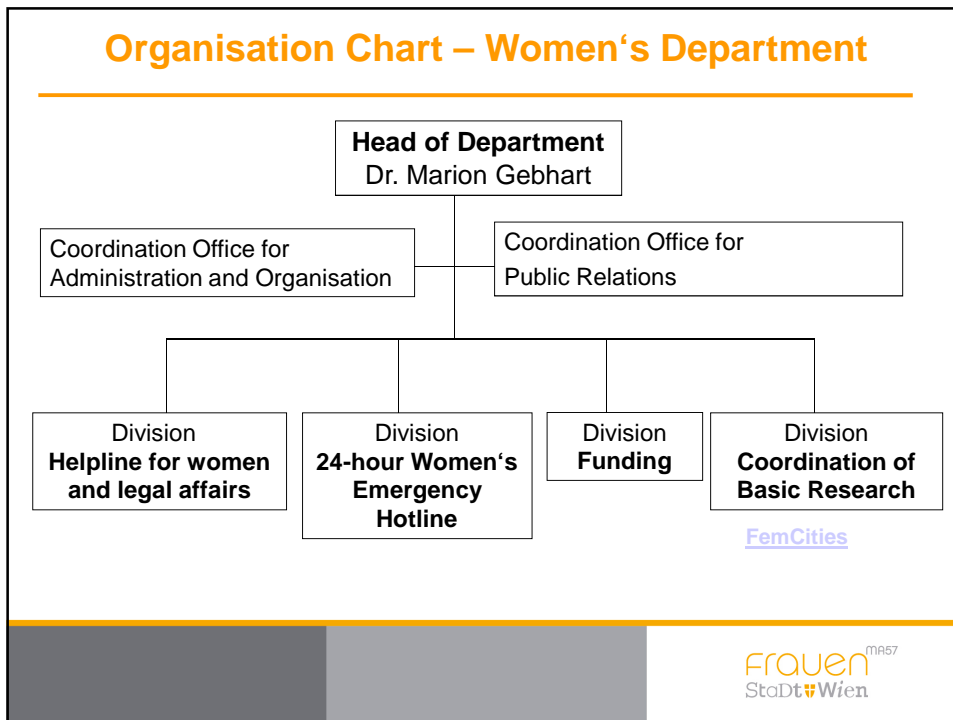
Organisation Chart – Women‘s Department

Head of Department
Dr. Marion Gebhart

Coordination Office for Administration and Organisation

Coordination Office for Public Relations

Division
Helpline for women and legal affairs

Division
24-hour Women‘s Emergency Hotline

Division
Funding

Division
Coordination of Basic Research

FemCities

Frauen MA57
StaDt Wien